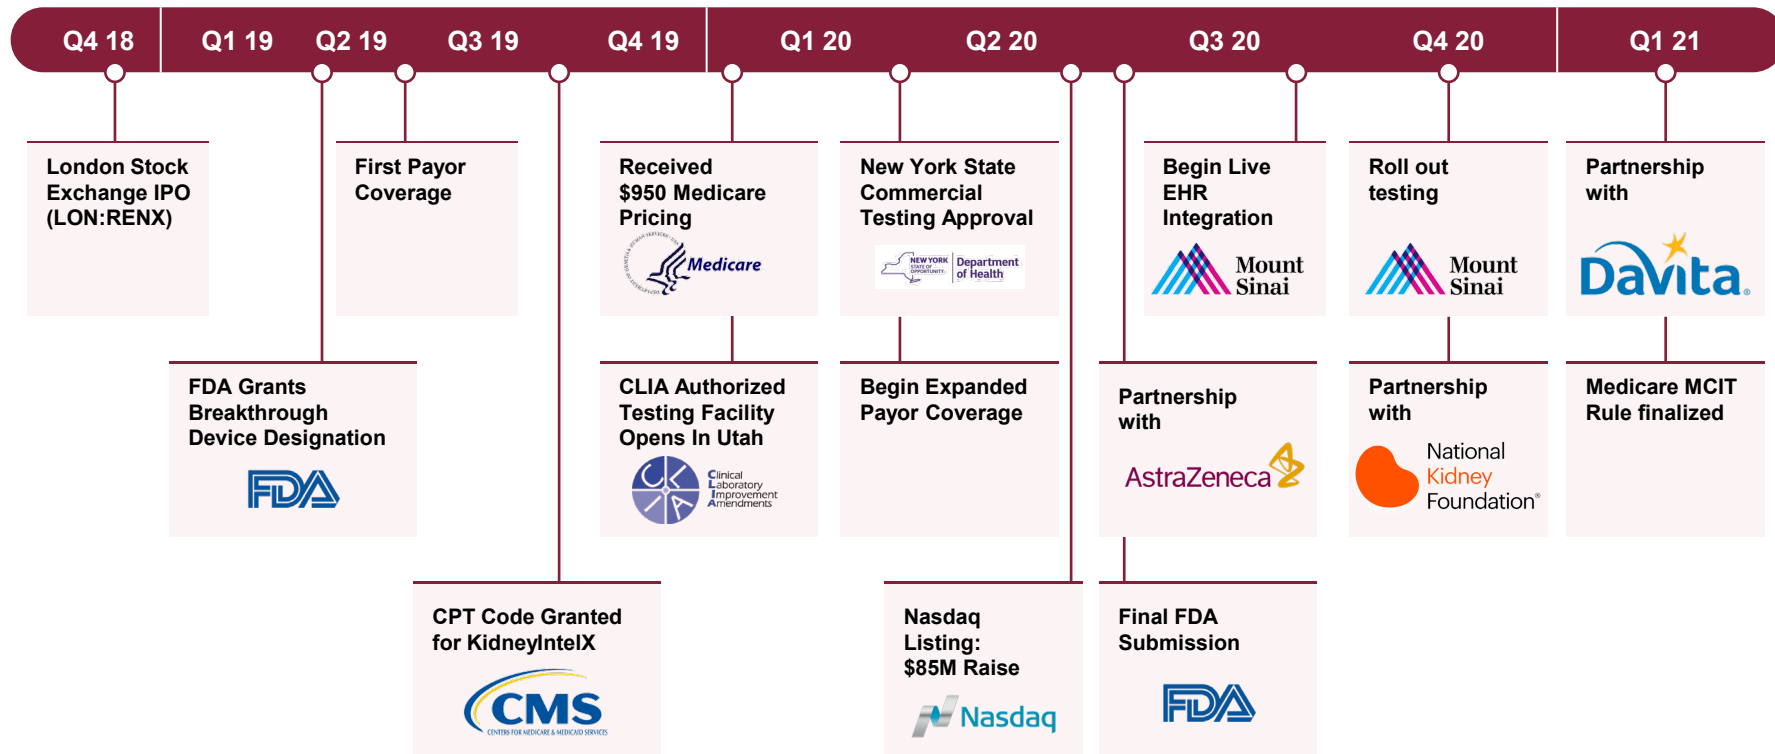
Q4 18 Q1 19 Q2 19 Q3 19 Q4 19 Q1 20 Q2 20 Q3 20 Q4 20 Q1 21

London Stock Exchange IPO (LON:RENX)

First Payor Coverage

Received $950 Medicare Pricing

Medicare

New York State Commercial Testing Approval

NEW YORK STATE OF OPPORTUNITY. Department of Health

Begin Live EHR Integration

Mount Sinai

Roll out testing

Mount Sinai

Partnership with

DaVita.

FDA Grants Breakthrough Device Designation

FDA

CLIA Authorized Testing Facility Opens In Utah

Clinical Laboratory Improvement Amendments

Begin Expanded Payor Coverage

Partnership with

AstraZeneca

Partnership with

National Kidney Foundation®

Medicare MCIT Rule finalized

CPT Code Granted for KidneyIntelX

CMS
CENTERS FOR MEDICARE & MEDICAID SERVICES

Nasdaq Listing: $85M Raise

Nasdaq

Final FDA Submission

FDA